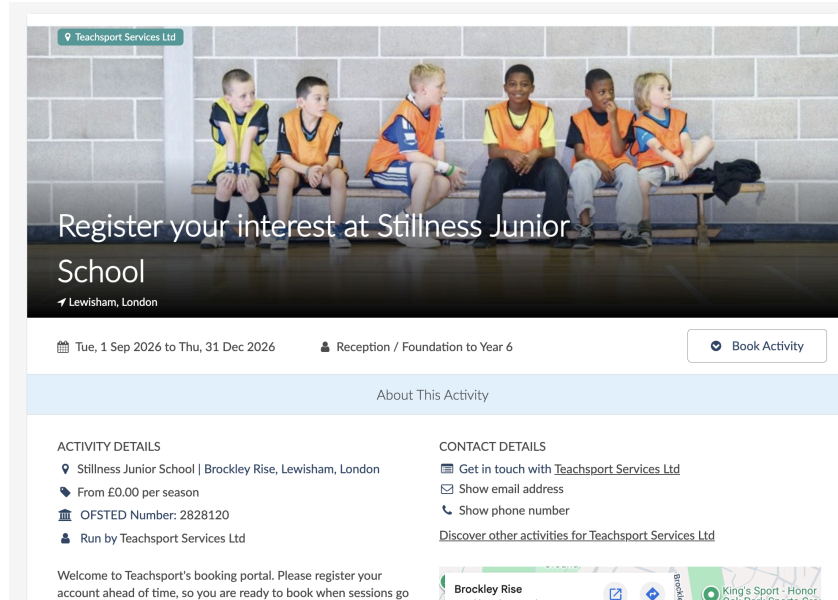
Teachsport Services Ltd

Register your interest at Stillness Junior School

Lewisham, London

Tue, 1 Sep 2026 to Thu, 31 Dec 2026

Reception / Foundation to Year 6

Book Activity

About This Activity

ACTIVITY DETAILS

Stillness Junior School | Brockley Rise, Lewisham, London

From £0.00 per season

OFSTED Number: 2828120

Run by Teachsport Services Ltd

Welcome to Teachsport's booking portal. Please register your account ahead of time, so you are ready to book when sessions go

CONTACT DETAILS

Get in touch with Teachsport Services Ltd

Show email address

Show phone number

Discover other activities for Teachsport Services Ltd

Brockley Rise

King's Sport - Honor